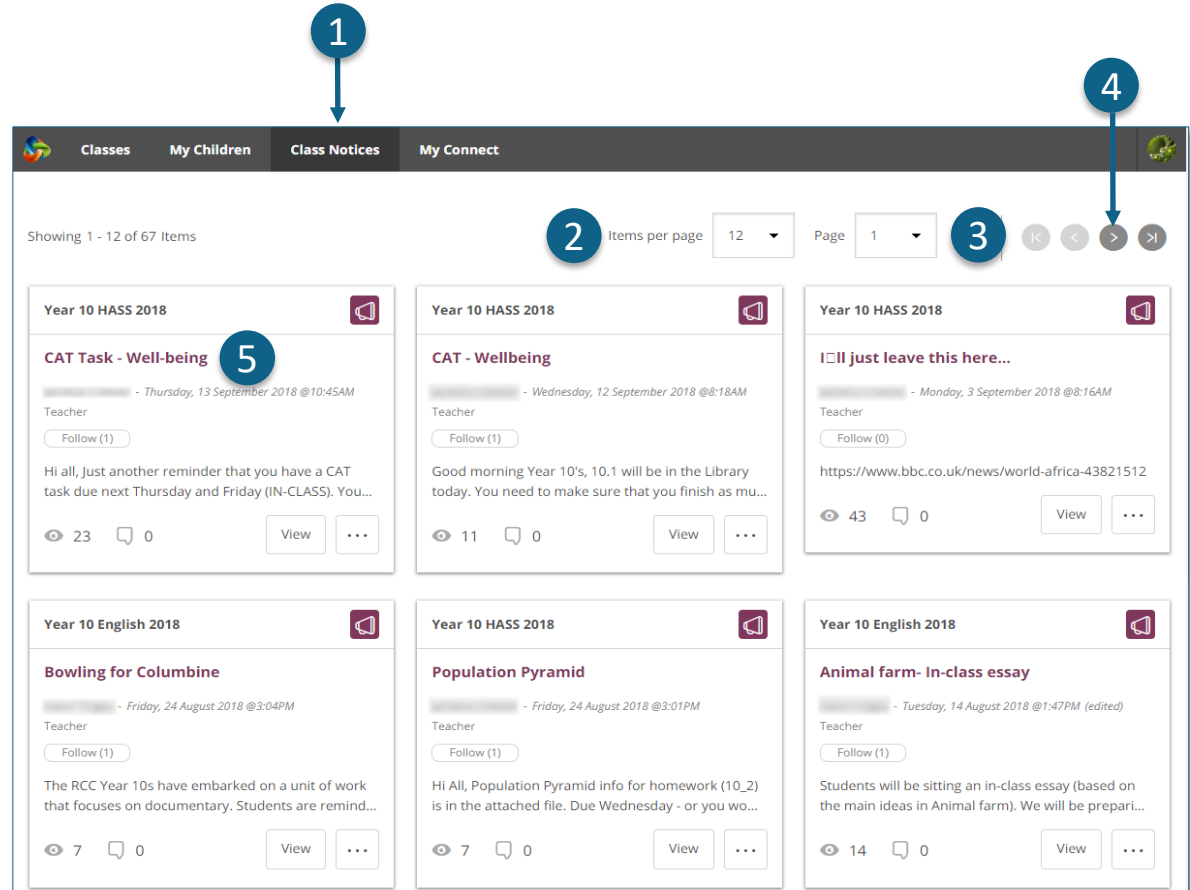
1

4

Classes My Children Class Notices My Connect

Showing 1 - 12 of 67 Items

2 Items per page 12

Page 1

3

Year 10 HASS 2018

CAT Task - Well-being

5

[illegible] - Thursday, 13 September 2018 @10:45AM

Teacher

Follow (1)

Hi all, Just another reminder that you have a CAT task due next Thursday and Friday (IN-CLASS). You...

23 0 View ...

Year 10 HASS 2018

CAT - Wellbeing

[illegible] - Wednesday, 12 September 2018 @8:18AM

Teacher

Follow (1)

Good morning Year 10's, 10.1 will be in the Library today. You need to make sure that you finish as mu...

11 0 View ...

Year 10 HASS 2018

I□ll just leave this here...

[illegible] - Monday, 3 September 2018 @8:16AM

Teacher

Follow (0)

https://www.bbc.co.uk/news/world-africa-43821512

43 0 View ...

Year 10 English 2018

Bowling for Columbine

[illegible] - Friday, 24 August 2018 @3:04PM

Teacher

Follow (1)

The RCC Year 10s have embarked on a unit of work that focuses on documentary. Students are remind...

7 0 View ...

Year 10 HASS 2018

Population Pyramid

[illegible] - Friday, 24 August 2018 @3:01PM

Teacher

Follow (1)

Hi All, Population Pyramid info for homework (10_2) is in the attached file. Due Wednesday - or you wo...

7 0 View ...

Year 10 English 2018

Animal farm- In-class essay

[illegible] - Tuesday, 14 August 2018 @1:47PM (edited)

Teacher

Follow (1)

Students will be sitting an in-class essay (based on the main ideas in Animal farm). We will be prepari...

14 0 View ...